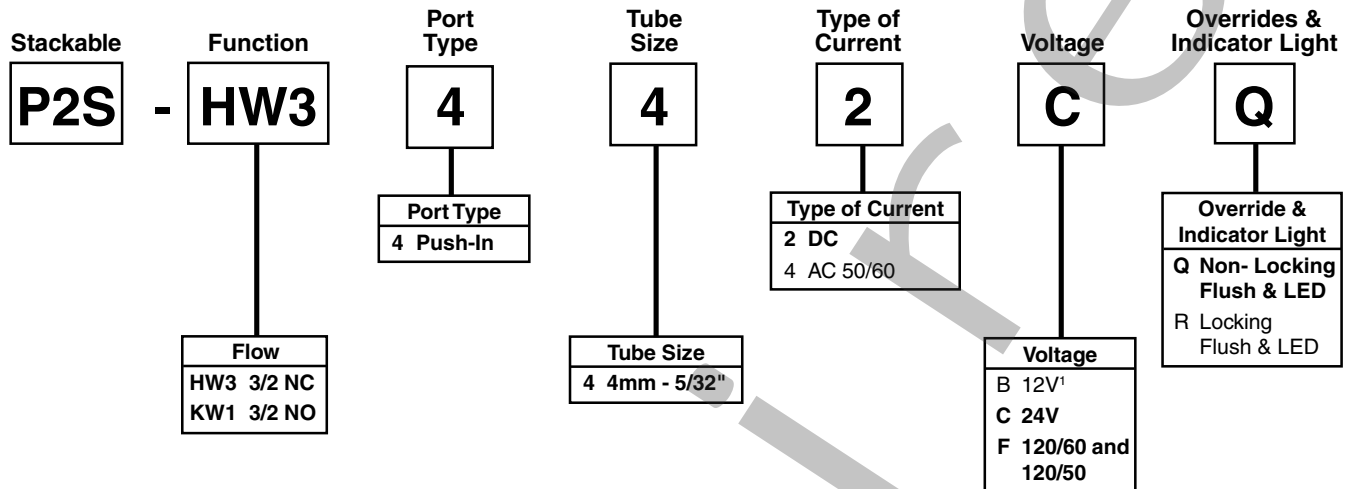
Stackable

P2S

-

Function

HW3

Port Type

4

Tube Size

4

Type of Current

2

Voltage

C

Overrides & Indicator Light

Q

| Port Type |
|---|
| 4 Push-In |

| Type of Current |
|---|
| 2 DC |
| 4 AC 50/60 |

| Override & Indicator Light |
|---|
| Q Non- Locking Flush & LED |
| R Locking Flush & LED |

| Flow |
|---|
| HW3 3/2 NC |
| KW1 3/2 NO |

| Tube Size |
|---|
| 4 4mm - 5/32" |

| Voltage |
|---|
| B 12V$^1$ |
| C 24V |
| F 120/60 and 120/50 |